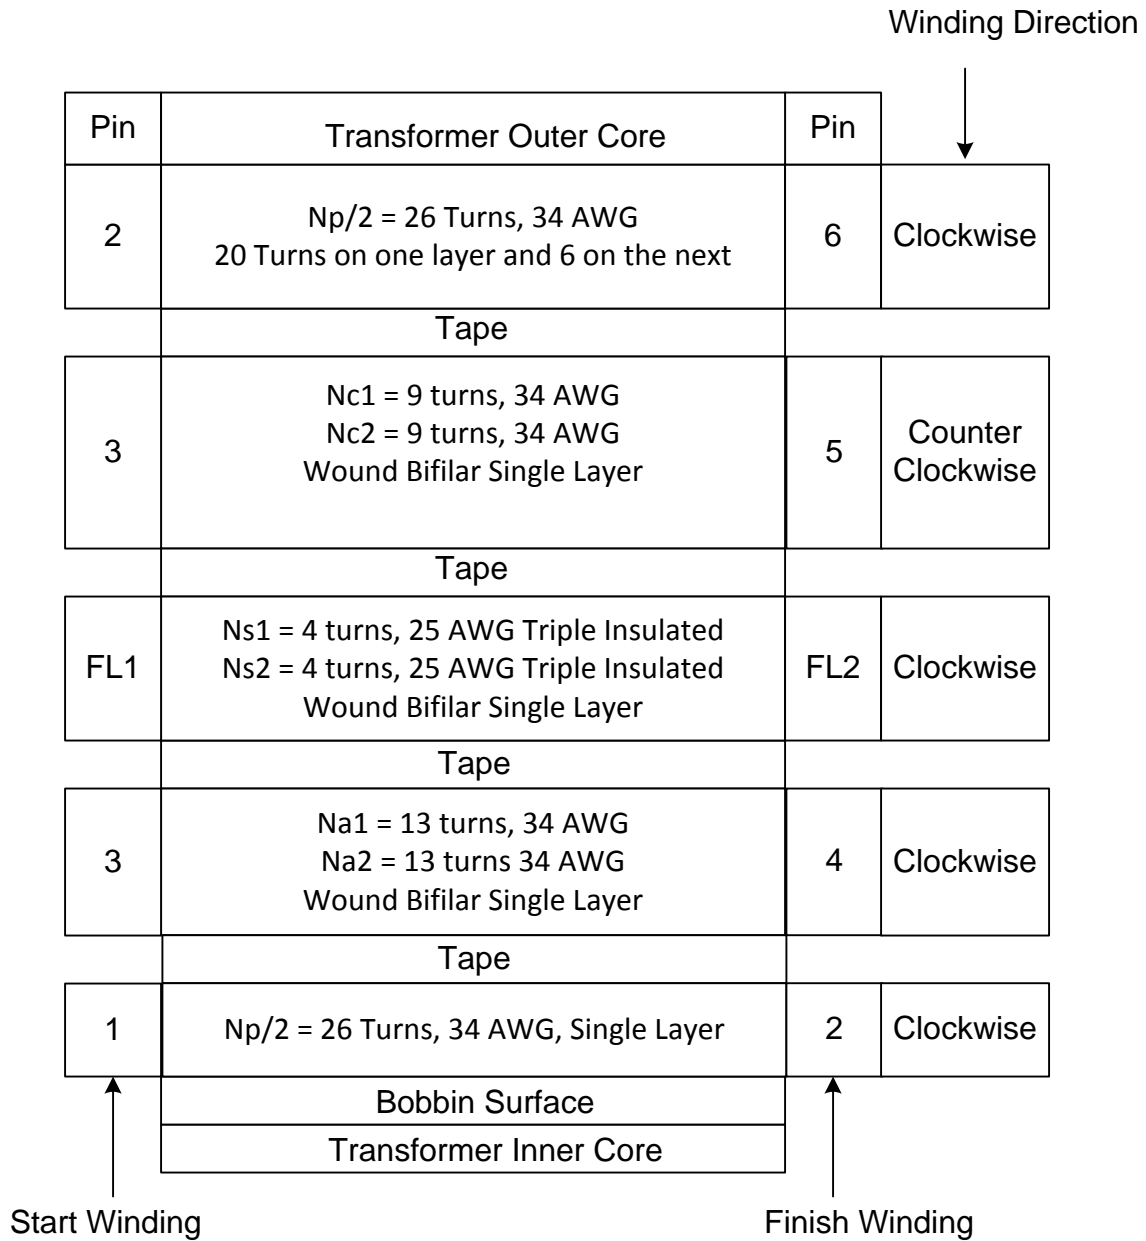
Winding Direction

| Pin | Transformer Outer Core | Pin | |
|---|---|---|---|
| 2 | Np/2 = 26 Turns, 34 AWG<br>20 Turns on one layer and 6 on the next | 6 | Clockwise |
| | Tape | | |
| 3 | Nc1 = 9 turns, 34 AWG<br>Nc2 = 9 turns, 34 AWG<br>Wound Bifilar Single Layer | 5 | Counter Clockwise |
| | Tape | | |
| FL1 | Ns1 = 4 turns, 25 AWG Triple Insulated<br>Ns2 = 4 turns, 25 AWG Triple Insulated<br>Wound Bifilar Single Layer | FL2 | Clockwise |
| | Tape | | |
| 3 | Na1 = 13 turns, 34 AWG<br>Na2 = 13 turns 34 AWG<br>Wound Bifilar Single Layer | 4 | Clockwise |
| | Tape | | |
| 1 | Np/2 = 26 Turns, 34 AWG, Single Layer | 2 | Clockwise |
| | Bobbin Surface | | |
| | Transformer Inner Core | | |

Start Winding

Finish Winding